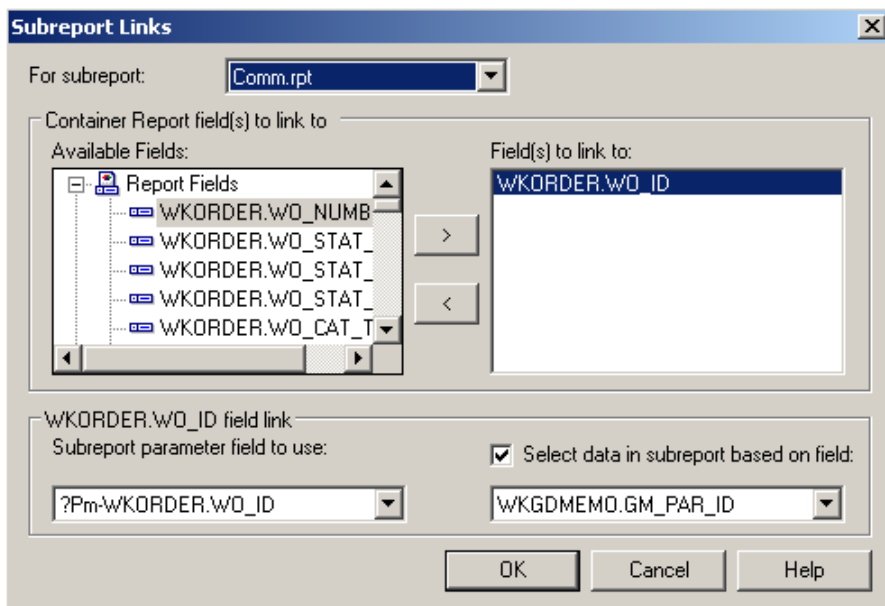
Subreport Links

For subreport: Comm.rpt

Container Report field(s) to link to

Available Fields:

Report Fields
WKORDER.WO_NUMB
WKORDER.WO_STAT_
WKORDER.WO_STAT_
WKORDER.WO_STAT_
WKORDER.WO_CAT_T

>
<

Field(s) to link to:

WKORDER.WO_ID

WKORDER.WO_ID field link

Subreport parameter field to use:

?Pm-WKORDER.WO_ID

Select data in subreport based on field:

WKGDMEMO.GM_PAR_ID

OK
Cancel
Help